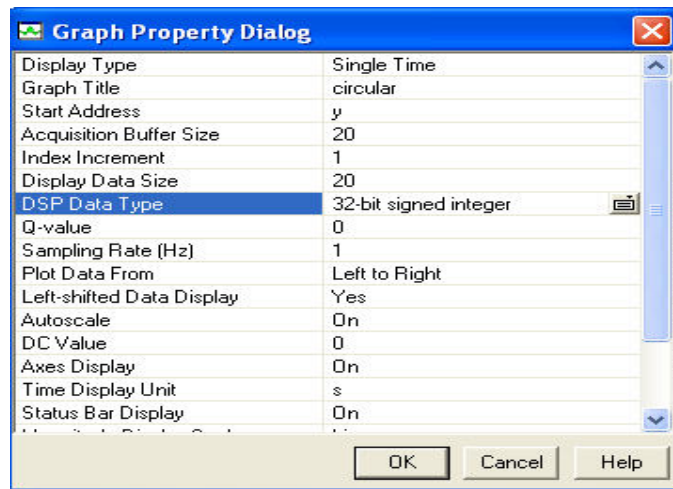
Graph Property Dialog

| | |
|---|---|
| Display Type | Single Time |
| Graph Title | circular |
| Start Address | y |
| Acquisition Buffer Size | 20 |
| Index Increment | 1 |
| Display Data Size | 20 |
| DSP Data Type | 32-bit signed integer |
| Q-value | 0 |
| Sampling Rate (Hz) | 1 |
| Plot Data From | Left to Right |
| Left-shifted Data Display | Yes |
| Autoscale | On |
| DC Value | 0 |
| Axes Display | On |
| Time Display Unit | s |
| Status Bar Display | On |
| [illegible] | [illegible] |

OK Cancel Help